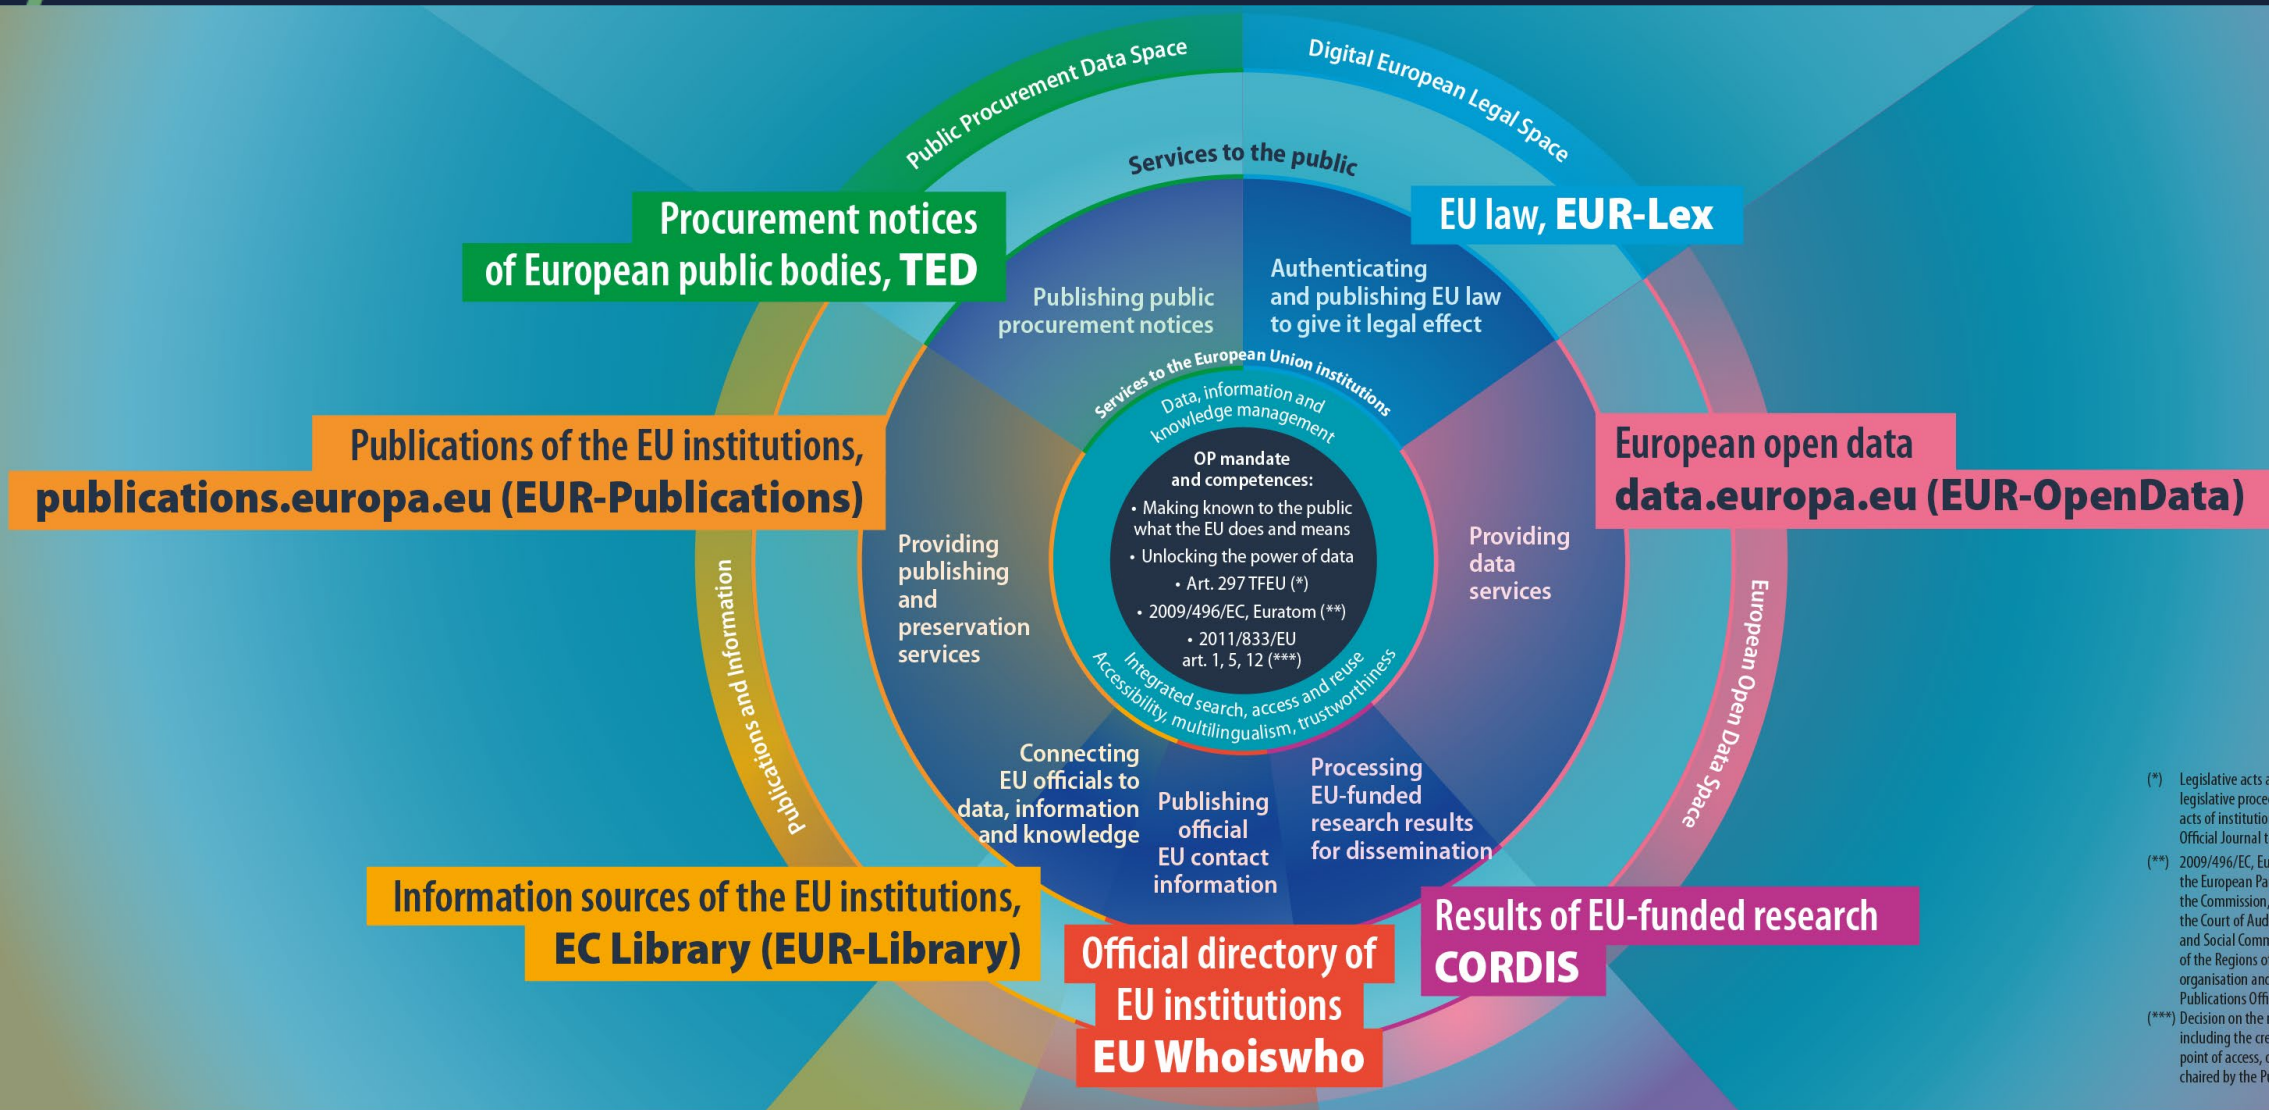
Public Procurement Data Space

Digital European Legal Space

Services to the public

Procurement notices of European public bodies, TED

EU law, EUR-Lex

Publishing public procurement notices

Authenticating and publishing EU law to give it legal effect

Services to the European Union institutions

Data, information and knowledge management

Publications of the EU institutions, publications.europa.eu (EUR-Publications)

European open data data.europa.eu (EUR-OpenData)

OP mandate and competences:

• Making known to the public what the EU does and means
• Unlocking the power of data
• Art. 297 TFEU (*)
• 2009/496/EC, Euratom (**)
• 2011/833/EU art. 1, 5, 12 (***)

Providing publishing and preservation services

Providing data services

Publications and Information

European Open Data Space

Integrated search, access and reuse

Accessibility, multilingualism, trustworthiness

Connecting EU officials to data, information and knowledge

Publishing official EU contact information

Processing EU-funded research results for dissemination

Information sources of the EU institutions, EC Library (EUR-Library)

Official directory of EU institutions EU Whoiswho

Results of EU-funded research CORDIS

(*) Legislative acts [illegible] legislative proce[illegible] acts of institutio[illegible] Official Journal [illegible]

(**) 2009/496/EC, Eu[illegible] the European Pa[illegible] the Commission, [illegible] the Court of Aud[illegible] and Social Comm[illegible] of the Regions o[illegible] organisation and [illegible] Publications Offi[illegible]

(***) Decision on the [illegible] including the cre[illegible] point of access, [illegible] chaired by the P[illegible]